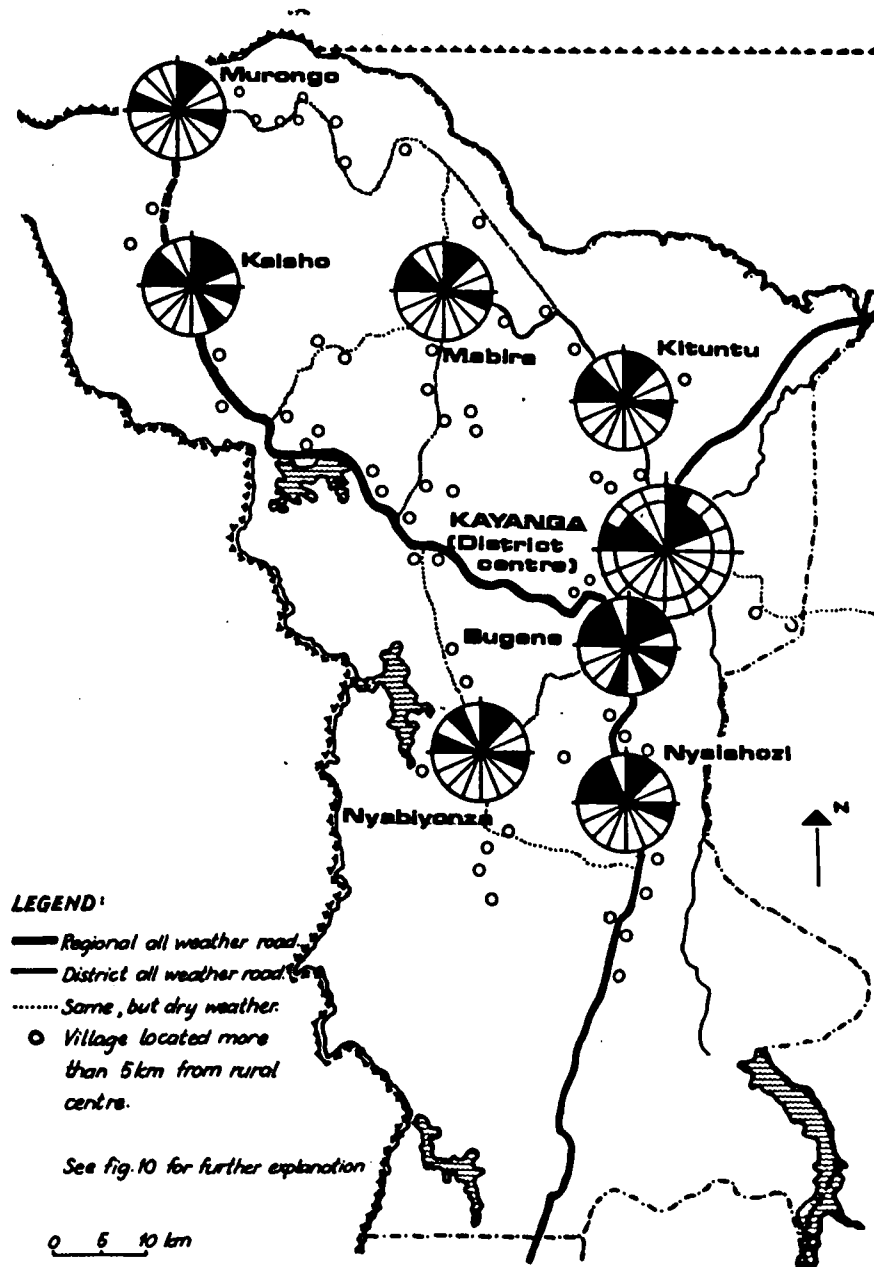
Murongo

Kaisho

Mabira

Kituntu

KAYANGA (District centre)

Bugene

Nyaishozi

Nyabiyonza

N

LEGEND:

Regional all weather road

District all weather road

Same, but dry weather

Village located more than 5km from rural centre.

See fig. 10 for further explanation

0 5 10 km